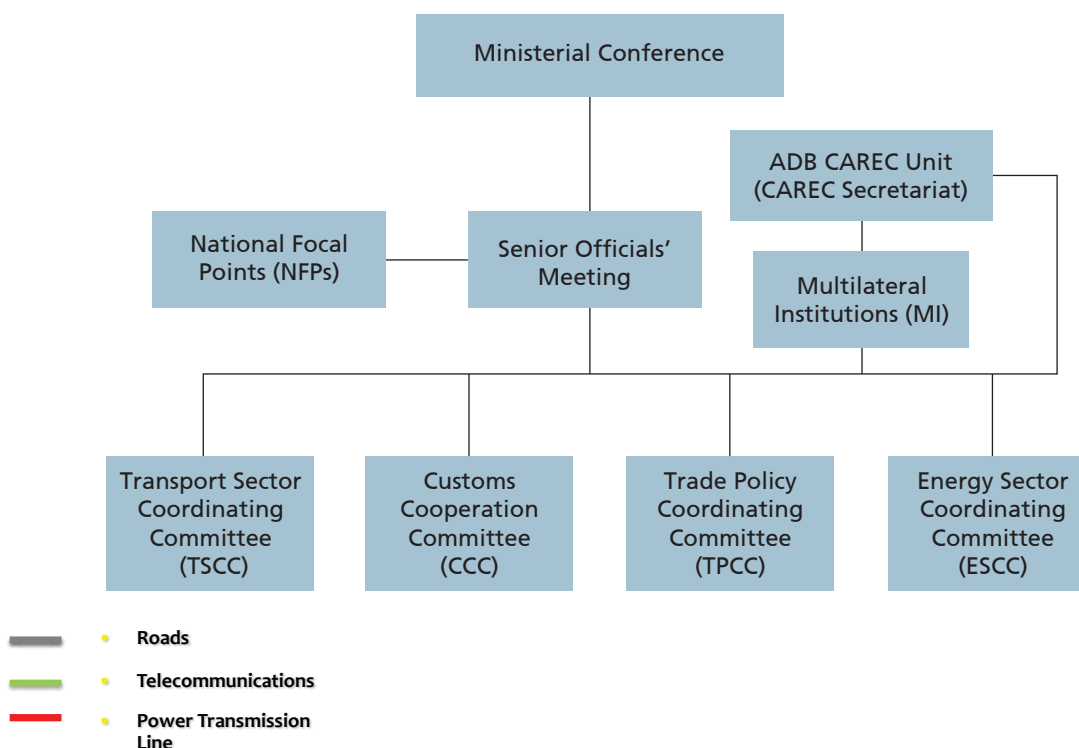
Ministerial Conference

ADB CAREC Unit (CAREC Secretariat)

National Focal Points (NFPs)

Senior Officials' Meeting

Multilateral Institutions (MI)

Transport Sector Coordinating Committee (TSCC)

Customs Cooperation Committee (CCC)

Trade Policy Coordinating Committee (TPCC)

Energy Sector Coordinating Committee (ESCC)

Roads

Telecommunications

Power Transmission Line